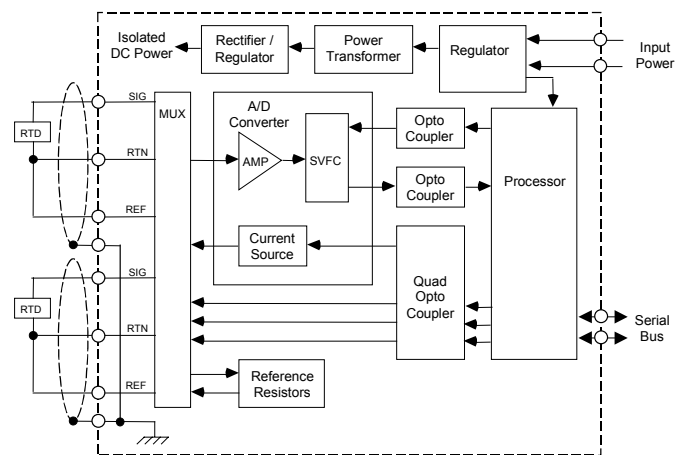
Isolated DC Power

Rectifier / Regulator

Power Transformer

Regulator

Input Power

SIG

MUX

A/D Converter

Opto Coupler

RTD

RTN

AMP

SVFC

Opto Coupler

Processor

REF

Current Source

SIG

Quad Opto Coupler

RTD

RTN

Serial Bus

REF

Reference Resistors